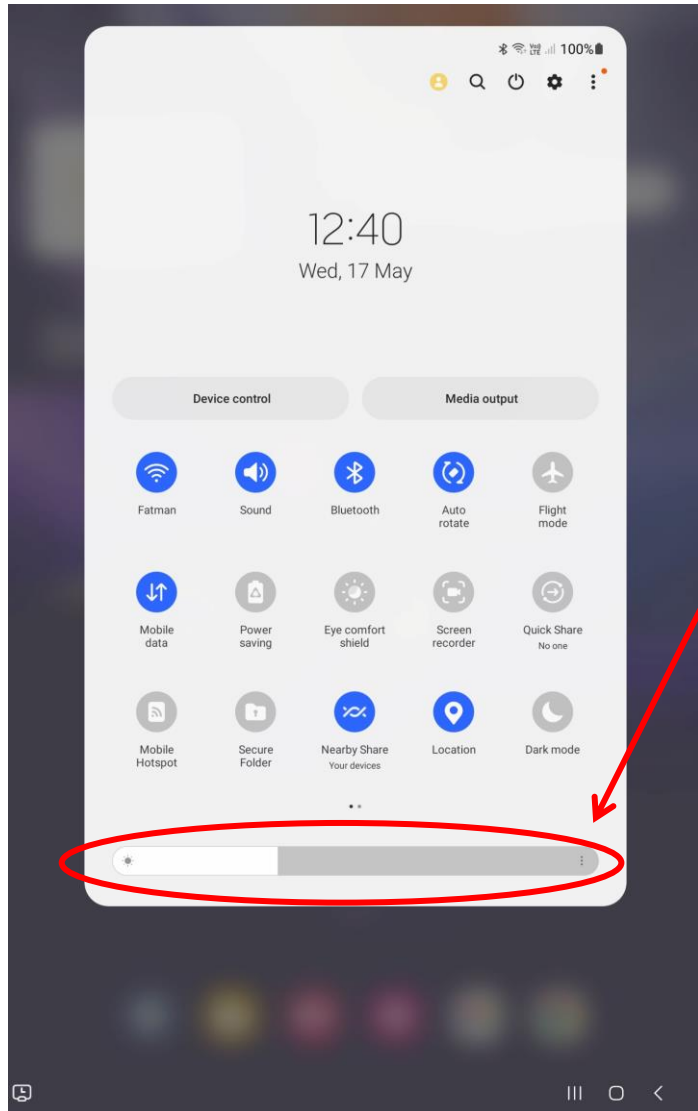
100%

12:40
Wed, 17 May

Device control

Media output

Fatman

Sound

Bluetooth

Auto rotate

Flight mode

Mobile data

Power saving

Eye comfort shield

Screen recorder

Quick Share
No one

Mobile Hotspot

Secure Folder

Nearby Share
Your devices

Location

Dark mode